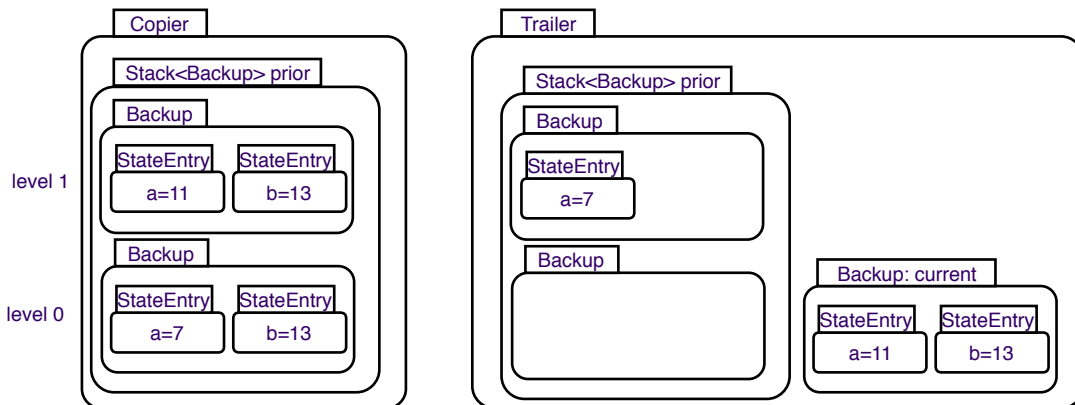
Copier

Stack<Backup> prior

Backup

StateEntry
a=11

StateEntry
b=13

Backup

StateEntry
a=7

StateEntry
b=13

level 1

level 0

Trailer

Stack<Backup> prior

Backup

StateEntry
a=7

Backup

Backup: current

StateEntry
a=11

StateEntry
b=13